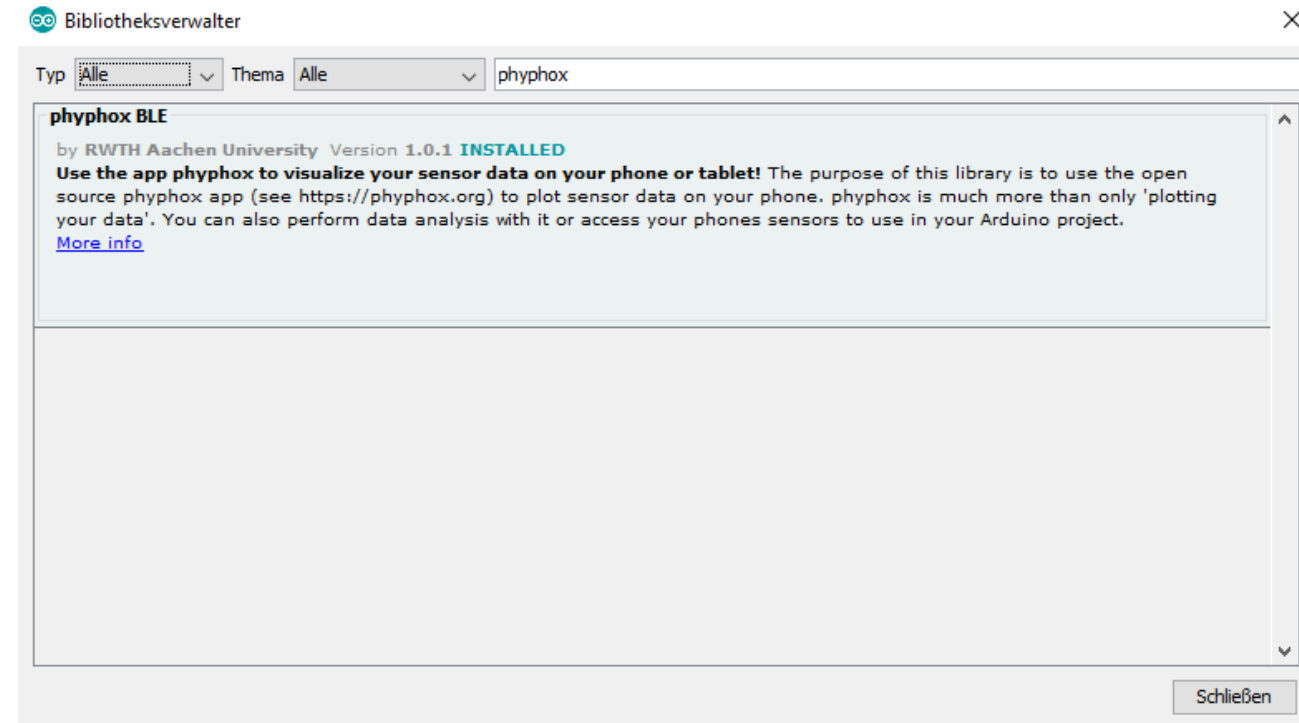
Bibliotheksverwalter

Typ Alle Thema Alle phyphox

phyphox BLE

by RWTH Aachen University Version 1.0.1 INSTALLED
**Use the app phyphox to visualize your sensor data on your phone or tablet!** The purpose of this library is to use the open source phyphox app (see https://phyphox.org) to plot sensor data on your phone. phyphox is much more than only 'plotting your data'. You can also perform data analysis with it or access your phones sensors to use in your Arduino project.
More info

Schließen